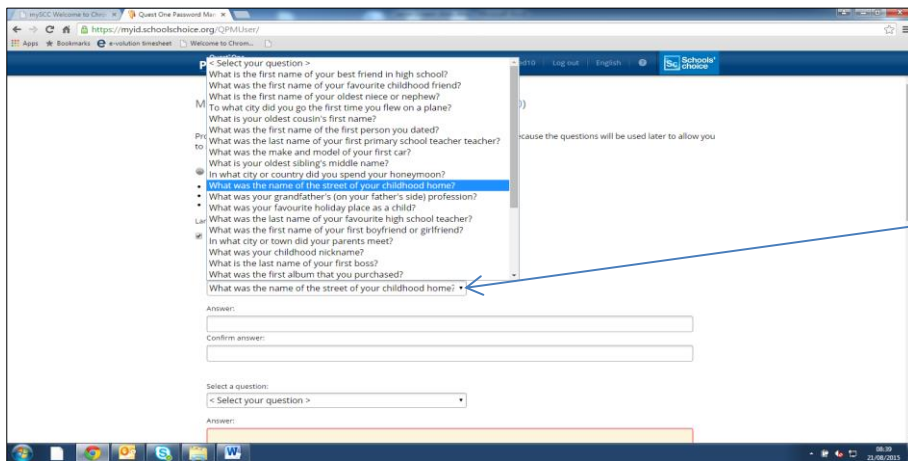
mySCC Welcome to Chro ×
Quest One Password Ma ×
https://myid.schoolschoice.org/QPMUser/
Apps
Bookmarks
e-volution timesheet
Welcome to Chrom...
P
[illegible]d10
Log out
English
Schools' choice
M
)
Pro
to
ecause the questions will be used later to allow you
Lar
< Select your question >
What is the first name of your best friend in high school?
What was the first name of your favourite childhood friend?
What is the first name of your oldest niece or nephew?
To what city did you go the first time you flew on a plane?
What is your oldest cousin's first name?
What was the first name of the first person you dated?
What was the last name of your first primary school teacher teacher?
What was the make and model of your first car?
What is your oldest sibling's middle name?
In what city or country did you spend your honeymoon?
What was the name of the street of your childhood home?
What was your grandfather's (on your father's side) profession?
What was your favourite holiday place as a child?
What was the last name of your favourite high school teacher?
What was the first name of your first boyfriend or girlfriend?
In what city or town did your parents meet?
What was your childhood nickname?
What is the last name of your first boss?
What was the first album that you purchased?
What was the name of the street of your childhood home?
Answer:
Confirm answer:
Select a question:
< Select your question >
Answer:
08:39
21/08/2015